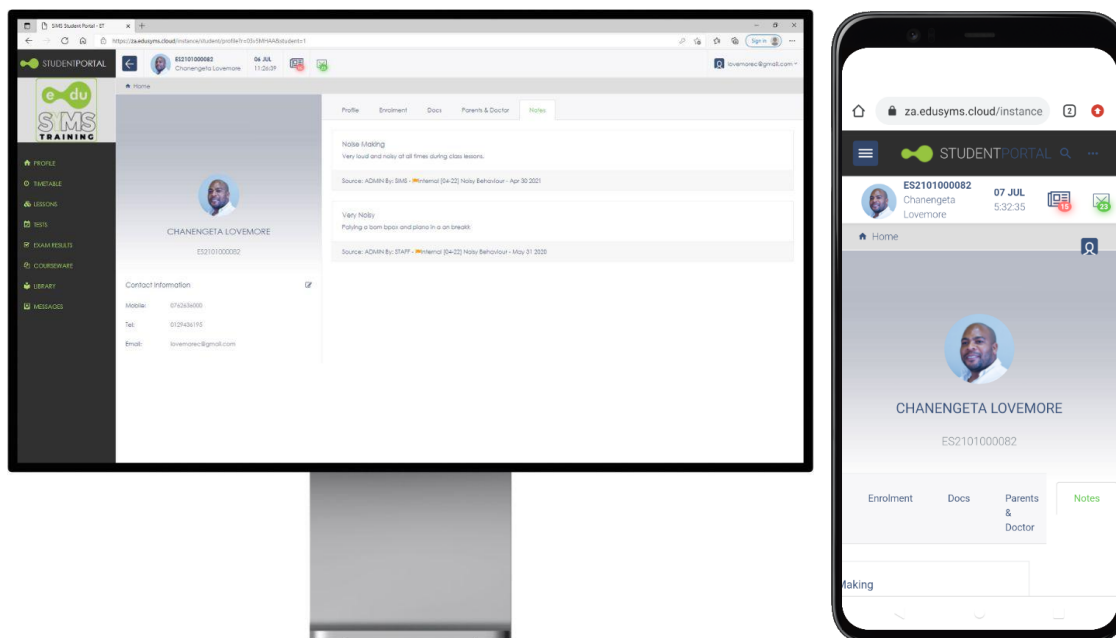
SIMS Student Portal - ST

https://za.edusyms.cloud/instance/student/profile?t=03c5MH4A&student=1

Sign in

STUDENTPORTAL

ES2101000082
Chanengeta Lovemore

06 JUL
11:26:39

lovemorec@gmail.com

Home

e-du
SIMS
TRAINING

PROFILE
TIMETABLE
LESSONS
TESTS
EXAM RESULTS
COURSEWARE
LIBRARY
MESSAGES

CHANENGETA LOVEMORE

ES2101000082

Contact Information

Mobile: 0762636000
Tel: 0129406195
Email: lovemorec@gmail.com

Profile Enrolment Docs Parents & Doctor Notes

Noise Making
Very loud and noisy at all times during class lessons.

Source: ADMIN By: SIMS - Internal [04-22] Noisy Behaviour - Apr 30 2021

Very Noisy
Polying a bom bpox and piano in a on breakk

Source: ADMIN By: STAFF - Internal [04-22] Noisy Behaviour - May 31 2020

za.edusyms.cloud/instance

2

STUDENTPORTAL

ES2101000082
Chanengeta Lovemore

07 JUL
5:32:35

15

23

Home

CHANENGETA LOVEMORE

ES2101000082

Enrolment Docs Parents & Doctor Notes

Making